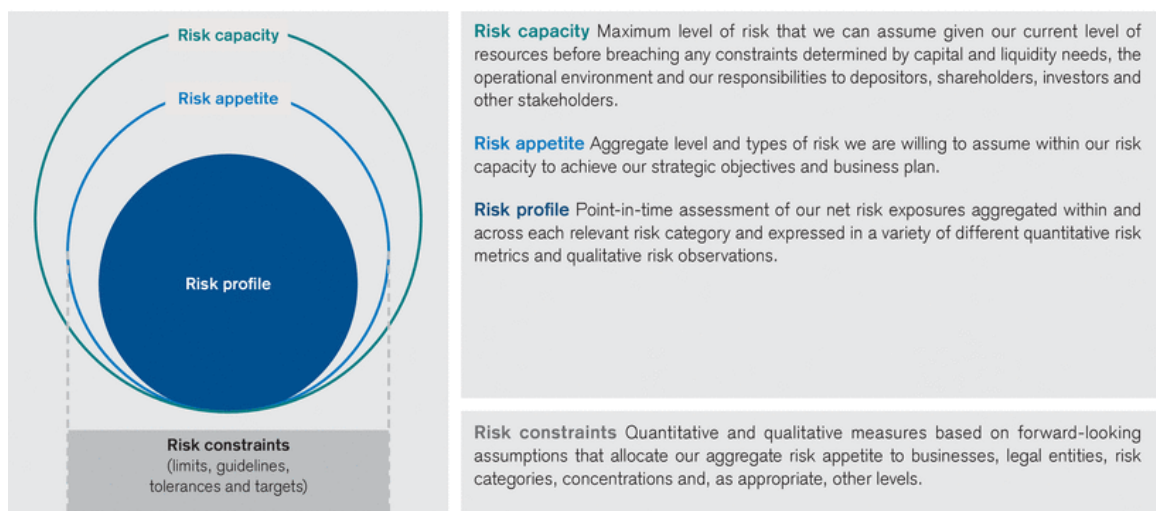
Risk capacity

Risk appetite

Risk profile

Risk constraints
(limits, guidelines, tolerances and targets)

Risk capacity Maximum level of risk that we can assume given our current level of resources before breaching any constraints determined by capital and liquidity needs, the operational environment and our responsibilities to depositors, shareholders, investors and other stakeholders.

Risk appetite Aggregate level and types of risk we are willing to assume within our risk capacity to achieve our strategic objectives and business plan.

Risk profile Point-in-time assessment of our net risk exposures aggregated within and across each relevant risk category and expressed in a variety of different quantitative risk metrics and qualitative risk observations.

Risk constraints Quantitative and qualitative measures based on forward-looking assumptions that allocate our aggregate risk appetite to businesses, legal entities, risk categories, concentrations and, as appropriate, other levels.